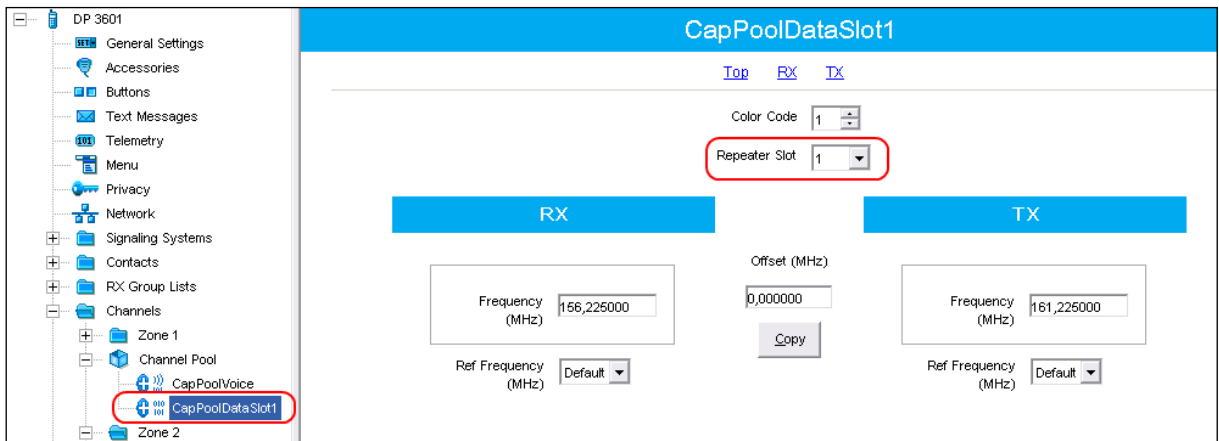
DP 3601
SETUP General Settings
Accessories
Buttons
Text Messages
101 Telemetry
Menu
Privacy
Network
Signaling Systems
Contacts
RX Group Lists
Channels
Zone 1
Channel Pool
CapPoolVoice
CapPoolDataSlot1
Zone 2

CapPoolDataSlot1

Top RX TX

Color Code 1

Repeater Slot 1

RX

TX

Offset (MHz)

0,000000

Copy

Frequency (MHz) 156,225000

Ref Frequency (MHz) Default

Frequency (MHz) 161,225000

Ref Frequency (MHz) Default